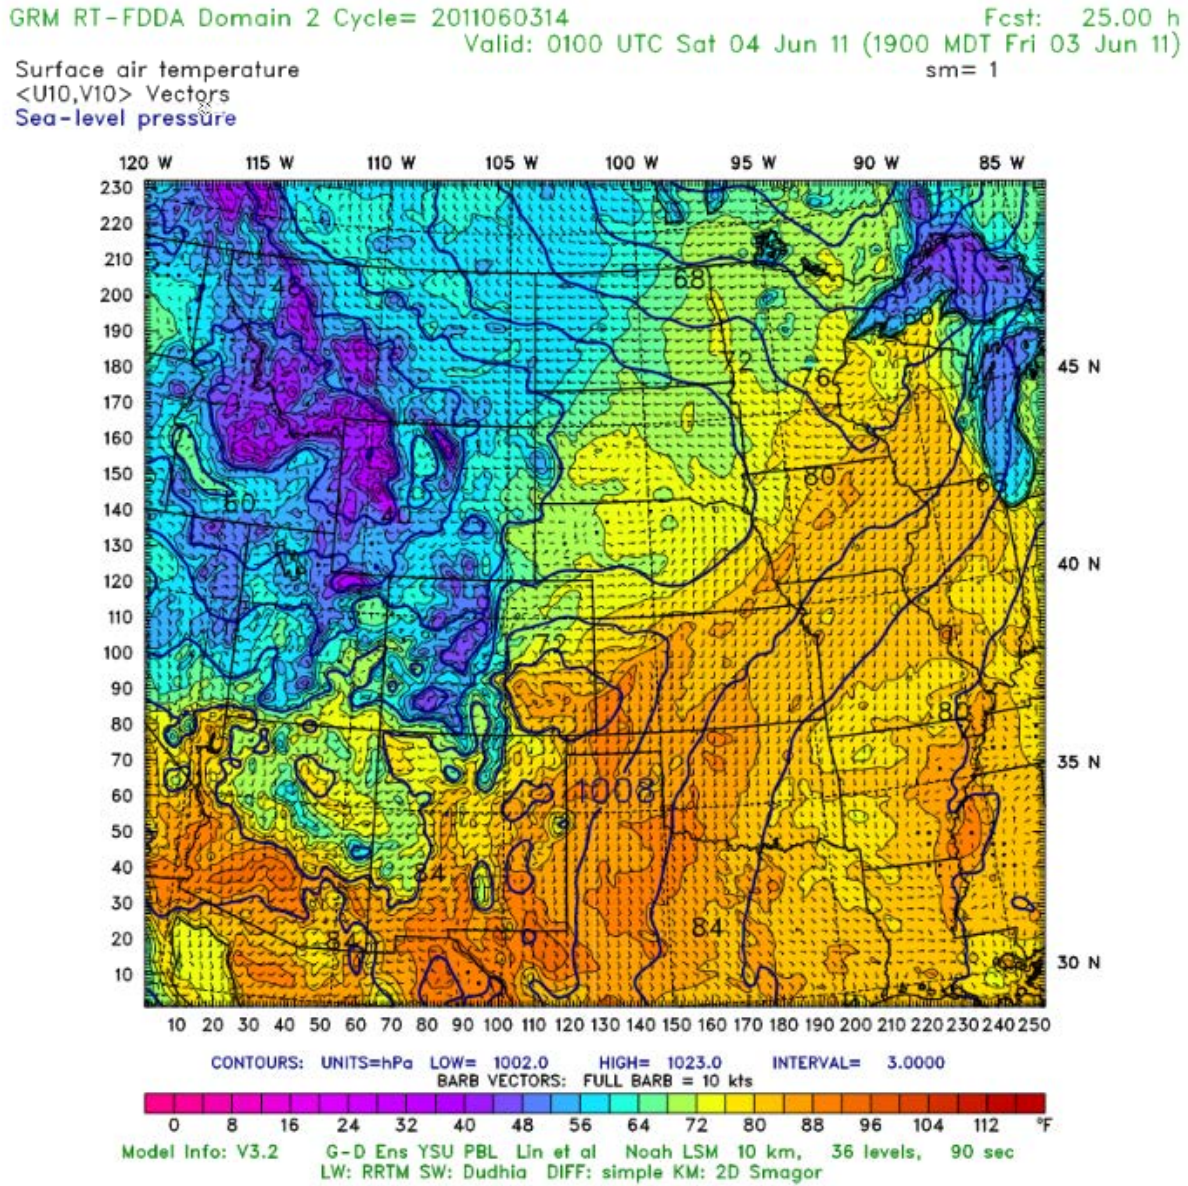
GRM RT-FDDA Domain 2 Cycle= 2011060314
Fcst: 25.00 h
Valid: 0100 UTC Sat 04 Jun 11 (1900 MDT Fri 03 Jun 11)
sm= 1

Surface air temperature
<U10,V10> Vectors
Sea-level pressure

120 W 115 W 110 W 105 W 100 W 95 W 90 W 85 W

230
220
210
200
190
180
170
160
150
140
130
120
110
100
90
80
70
60
50
40
30
20
10

45 N
40 N
35 N
30 N

68
72
76
80
60
72
1008
84
84
84
80

10 20 30 40 50 60 70 80 90 100 110 120 130 140 150 160 170 180 190 200 210 220 230 240 250

CONTOURS: UNITS=hPa LOW= 1002.0 HIGH= 1023.0 INTERVAL= 3.0000
BARB VECTORS: FULL BARB = 10 kts

0 8 16 24 32 40 48 56 64 72 80 88 96 104 112 °F

Model Info: V3.2 G-D Ens YSU PBL Lin et al Noah LSM 10 km, 36 levels, 90 sec
LW: RRTM SW: Dudhia DIFF: simple KM: 2D Smagor